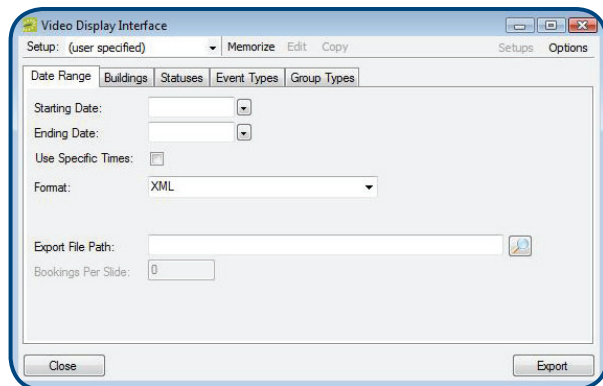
Video Display Interface

Setup: (user specified) Memorize Edit Copy Setups Options

Date Range | Buildings | Statuses | Event Types | Group Types

Starting Date:

Ending Date:

Use Specific Times:

Format: XML

Export File Path:

Bookings Per Slide: 0

Close

Export